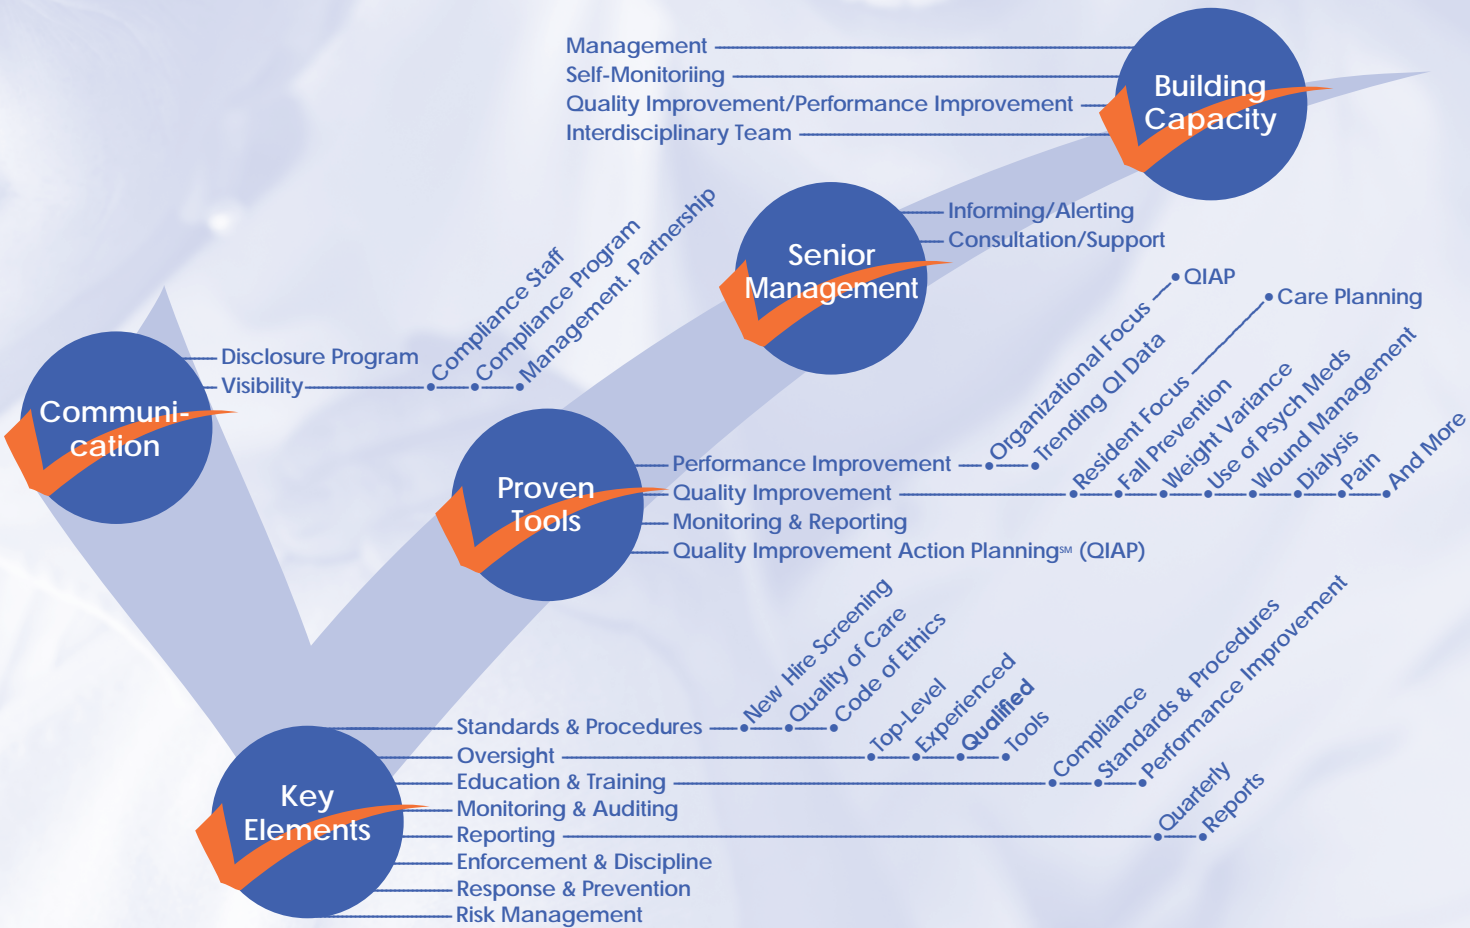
Management
Self-Monitoriing
Quality Improvement/Performance Improvement
Interdisciplinary Team

Building Capacity

Senior Management

Informing/Alerting
Consultation/Support

Communi-cation

Disclosure Program
Visibility

Compliance Staff
Compliance Program
Management. Partnership

QIAP
Care Planning

Organizational Focus
Trending QI Data
Resident Focus
Fall Prevention
Weight Variance
Use of Psych Meds
Wound Management
Dialysis
Pain
And More

Proven Tools

Performance Improvement
Quality Improvement
Monitoring & Reporting
Quality Improvement Action Planning℠ (QIAP)

New Hire Screening
Quality of Care
Code of Ethics
Top-Level
Experienced
Qualified
Tools
Compliance
Standards & Procedures
Performance Improvement
Quarterly
Reports

Key Elements

Standards & Procedures
Oversight
Education & Training
Monitoring & Auditing
Reporting
Enforcement & Discipline
Response & Prevention
Risk Management